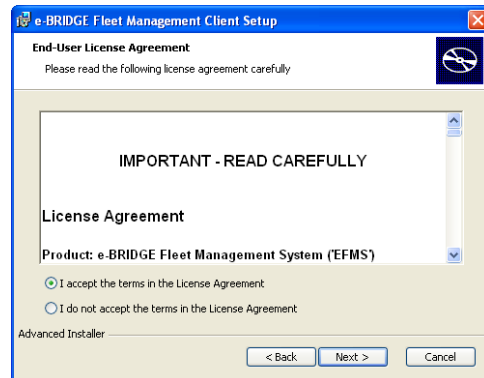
e-BRIDGE Fleet Management Client Setup

End-User License Agreement

Please read the following license agreement carefully

IMPORTANT - READ CAREFULLY

License Agreement

Product: e-BRIDGE Fleet Management System ('EFMS')

I accept the terms in the License Agreement

I do not accept the terms in the License Agreement

Advanced Installer

< Back

Next >

Cancel